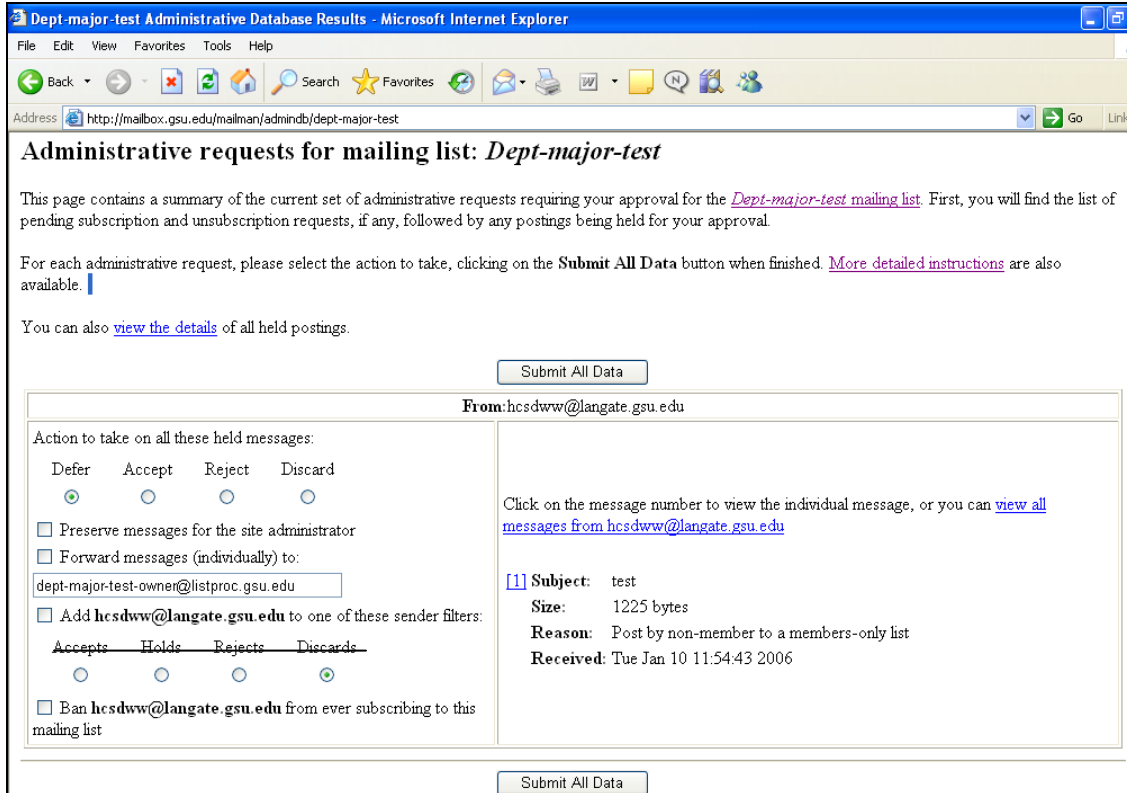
Dept-major-test Administrative Database Results - Microsoft Internet Explorer

File Edit View Favorites Tools Help

Back Search Favorites

Address http://mailbox.gsu.edu/mailman/admindb/dept-major-test Go Link

Administrative requests for mailing list: *Dept-major-test*

This page contains a summary of the current set of administrative requests requiring your approval for the *Dept-major-test* mailing list. First, you will find the list of pending subscription and unsubscription requests, if any, followed by any postings being held for your approval.

For each administrative request, please select the action to take, clicking on the **Submit All Data** button when finished. More detailed instructions are also available.

You can also view the details of all held postings.

Submit All Data

**From:**hcsdww@langate.gsu.edu

Action to take on all these held messages:

Defer Accept Reject Discard

Preserve messages for the site administrator

Forward messages (individually) to:

dept-major-test-owner@listproc.gsu.edu

Add **hcsdww@langate.gsu.edu** to one of these sender filters:

~~Accepts Holds Rejects Discards~~

Ban **hcsdww@langate.gsu.edu** from ever subscribing to this mailing list

Click on the message number to view the individual message, or you can view all messages from hcsdww@langate.gsu.edu

[1] **Subject:** test
**Size:** 1225 bytes
**Reason:** Post by non-member to a members-only list
**Received:** Tue Jan 10 11:54:43 2006

Submit All Data